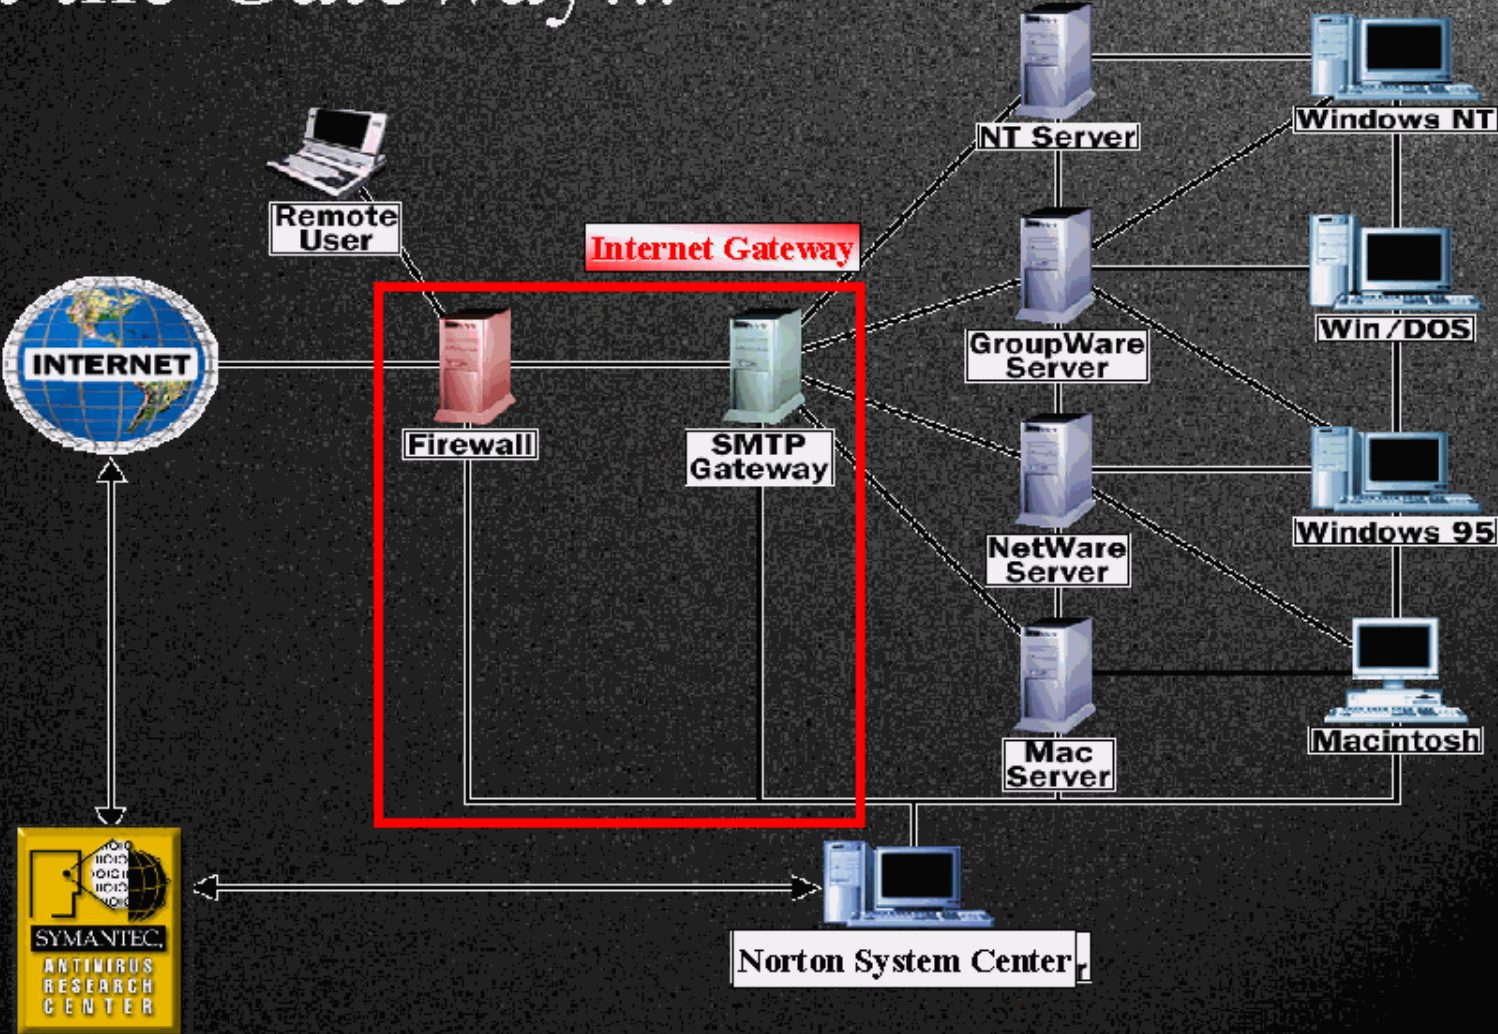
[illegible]

Remote User

Internet Gateway

INTERNET

Firewall

SMTP Gateway

NT Server

Windows NT

GroupWare Server

Win/DOS

NetWare Server

Windows 95

Mac Server

Macintosh

SYMANTEC.
ANTIVIRUS RESEARCH CENTER

Norton System Center